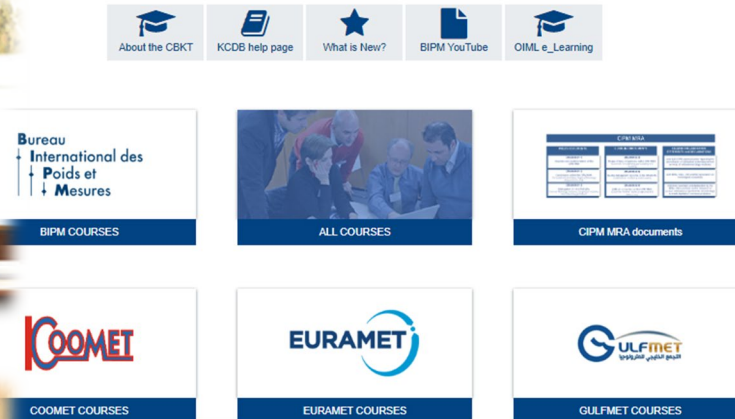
About the CBKT

KCDB help page

What is New?

BIPM YouTube

OIML e_Learning

Bureau International des Poids et Mesures

BIPM COURSES

ALL COURSES

CIPM MRA

CIPM MRA documents

COOMET

COOMET COURSES

EURAMET

EURAMET COURSES

GULFMET

GULFMET COURSES